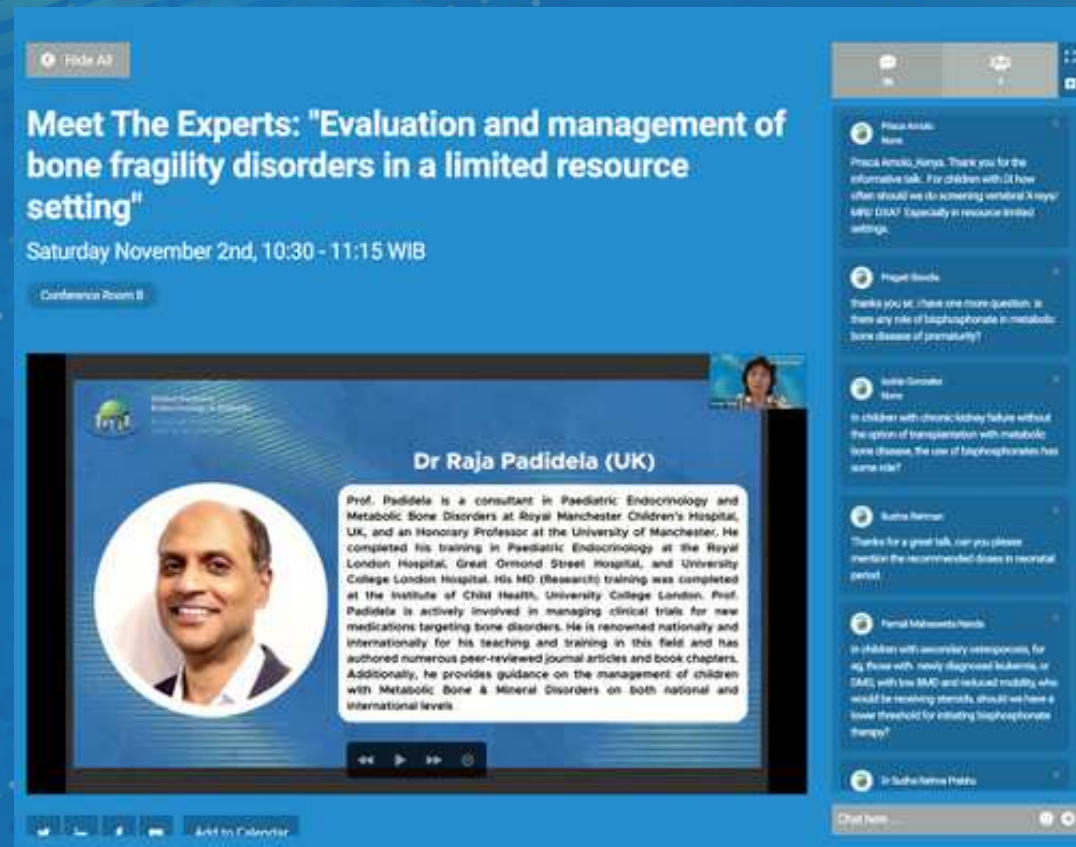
Hide All

Meet The Experts: "Evaluation and management of bone fragility disorders in a limited resource setting"

Saturday November 2nd, 10:30 - 11:15 WIB

Conference Room B

Dr Raja Padidela (UK)

Prof. Padidela is a consultant in Paediatric Endocrinology and Metabolic Bone Disorders at Royal Manchester Children's Hospital, UK, and an Honorary Professor at the University of Manchester. He completed his training in Paediatric Endocrinology at the Royal London Hospital, Great Ormond Street Hospital, and University College London Hospital. His MD (Research) training was completed at the Institute of Child Health, University College London. Prof. Padidela is actively involved in managing clinical trials for new medications targeting bone disorders. He is renowned nationally and internationally for his teaching and training in this field and has authored numerous peer-reviewed journal articles and book chapters. Additionally, he provides guidance on the management of children with Metabolic Bone & Mineral Disorders on both national and international levels.

Add to Calendar

Prisca Amolo
None
Prisca Amolo_Kenya. Thank you for the informative talk. For children with OI how often should we do screening vertebral X rays/ MRI/ DXA? Especially in resource limited settings.

Pragati Siwda
thanks you sir, i have one more question. is there any role of bisphosphonate in metabolic bone disease of prematurity?

Isabel Gonzalez
None
In children with chronic kidney failure without the option of transplantation with metabolic bone disease, the use of bisphosphonates has some role?

Sudha Rehman
Thanks for a great talk. can you please mention the recommended doses in neonatal period.

Parnal Mahaswata Nanda
In children with secondary osteoporosis, for eg, those with newly diagnosed leukemia, or DMD, with low BMD and reduced mobility, who would be receiving steroids, should we have a lower threshold for initiating bisphosphonate therapy?

Dr Sudha Fatima Prabhu

Chat here ...